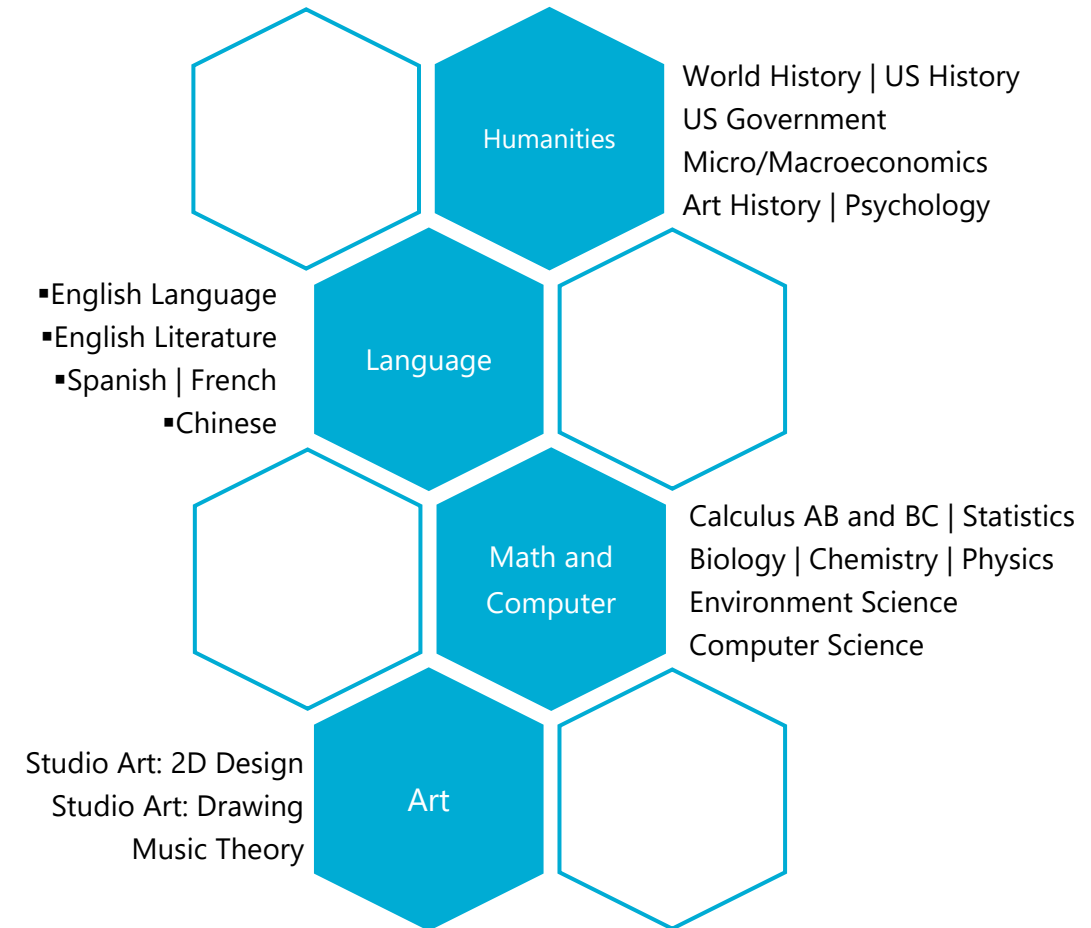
Humanities

World History | US History
US Government
Micro/Macroeconomics
Art History | Psychology

▪English Language
▪English Literature
▪Spanish | French
▪Chinese

Language

Math and Computer

Calculus AB and BC | Statistics
Biology | Chemistry | Physics
Environment Science
Computer Science

Studio Art: 2D Design
Studio Art: Drawing
Music Theory

Art